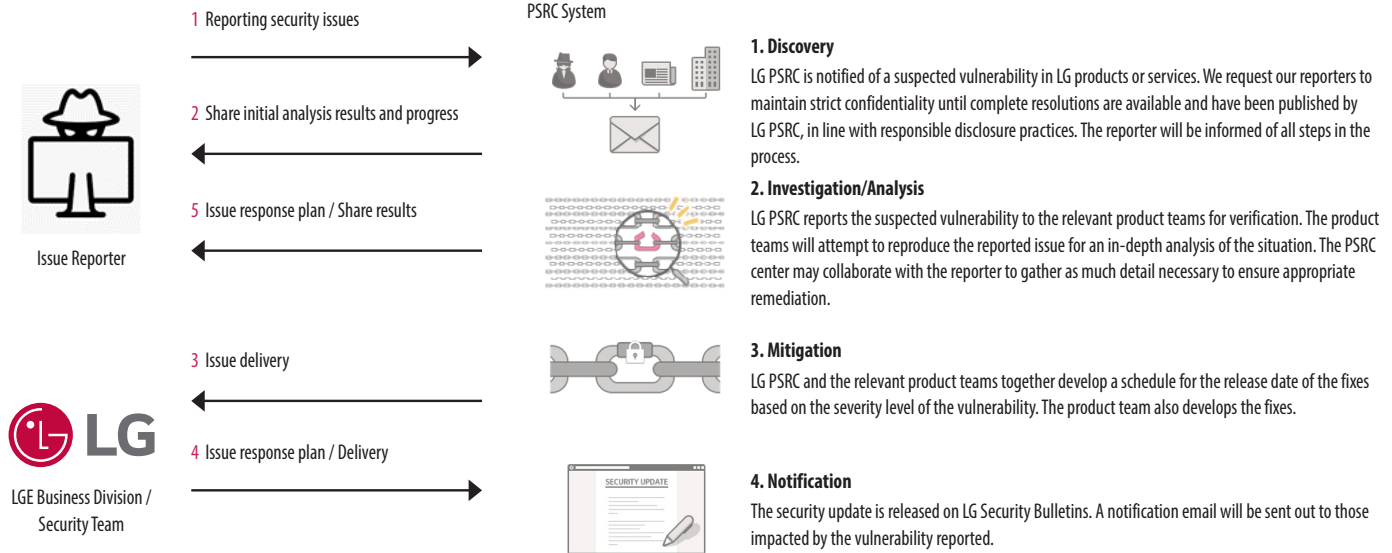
1 Reporting security issues

PSRC System

2 Share initial analysis results and progress

5 Issue response plan / Share results

Issue Reporter

3 Issue delivery

LG

4 Issue response plan / Delivery

LGE Business Division / Security Team

**1. Discovery**

LG PSRC is notified of a suspected vulnerability in LG products or services. We request our reporters to maintain strict confidentiality until complete resolutions are available and have been published by LG PSRC, in line with responsible disclosure practices. The reporter will be informed of all steps in the process.

**2. Investigation/Analysis**

LG PSRC reports the suspected vulnerability to the relevant product teams for verification. The product teams will attempt to reproduce the reported issue for an in-depth analysis of the situation. The PSRC center may collaborate with the reporter to gather as much detail necessary to ensure appropriate remediation.

**3. Mitigation**

LG PSRC and the relevant product teams together develop a schedule for the release date of the fixes based on the severity level of the vulnerability. The product team also develops the fixes.

SECURITY UPDATE

**4. Notification**

The security update is released on LG Security Bulletins. A notification email will be sent out to those impacted by the vulnerability reported.